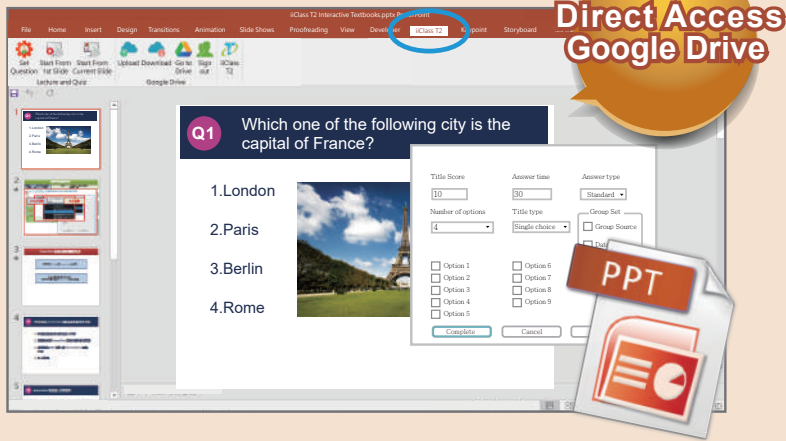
iiClass T2 Interactive Textbooks.pptx PowerPoint

File Home Insert Design Transitions Animation Slide Shows Proofreading View Developer iiClass T2 Keypoint Storyboard

Direct Access Google Drive

Set Question Start From 1st Slide Start From Current Slide Upload Download Go to Drive Sign out iiClass T2

Lecture and Quiz Google Drive

Q1 Which one of the following city is the capital of France?

1.London

2.Paris

3.Berlin

4.Rome

Title Score Answer time Answer type

10 30 Standard

Number of options Title type Group Set

4 Single choice Group Source

Option 1 Option 6
Option 2 Option 7
Option 3 Option 8
Option 4 Option 9
Option 5

Complete Cancel

PPT